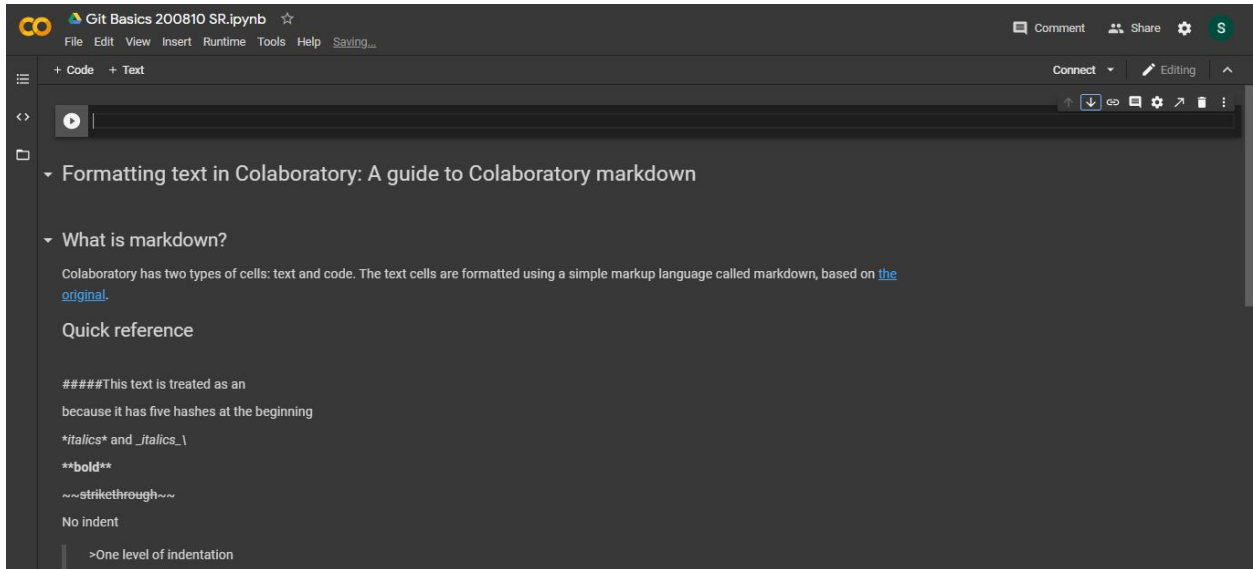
CO Git Basics 200810 SR.ipynb ☆

File Edit View Insert Runtime Tools Help Saving...

Comment Share S

+ Code + Text

Connect Editing

Formatting text in Colaboratory: A guide to Colaboratory markdown

What is markdown?

Colaboratory has two types of cells: text and code. The text cells are formatted using a simple markup language called markdown, based on the original.

Quick reference

#####This text is treated as an

because it has five hashes at the beginning

\*italics\* and \_italics\_\

\*\*bold\*\*

~~strikethrough~~

No indent

>One level of indentation